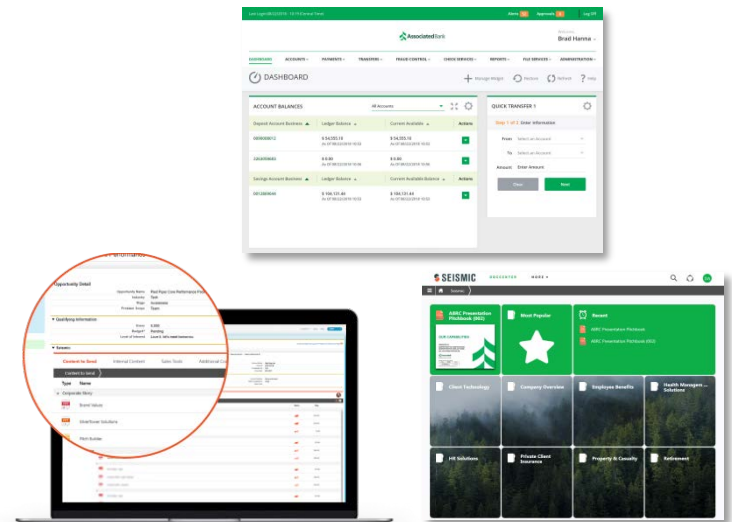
Last Login 06/22/2019 - 10:19 Central Time

Alerts

Approvals

Log Off

AssociatedBank

Welcome

Brad Hanna

DASHBOARD

ACCOUNTS

PAYMENTS

TRANSFERS

FRAUD CONTROL

CHECK SERVICES

REPORTS

FILE SERVICES

ADMINISTRATION

DASHBOARD

Manage Widgets

Restore

Refresh

Help

ACCOUNT BALANCES

All Accounts

Deposit Account Business

Ledger Balance

Current Available

Actions

$ 54,555.16

$ 54,555.16

$ 0.00

$ 0.00

Savings Account Business

Ledger Balance

Current Available Balance

Actions

$ 186,131.44

$ 186,131.44

QUICK TRANSFER

Step 1 of 3: Enter Information

From

Select an Account

To

Select an Account

Amount

Enter Amount

Clear

Next

Opportunity Detail

Qualifying Information

Content to Send

Internal Content

Sales Tools

Additional Co

Type

Name

Corporate Story

Brand Values

Salesforce Solutions

Pitch Builder

SEISMIC

DISCOVER

MORE

Seismic

ABRC Presentation Pitchbook (002)

Most Popular

Recent

ABRC Presentation Pitchbook

ABRC Presentation Pitchbook (002)

Client Technology

Company Overview

Employee Benefits

Health Management Solutions

HR Solutions

Private Client Insurance

Property & Casualty

Retirement